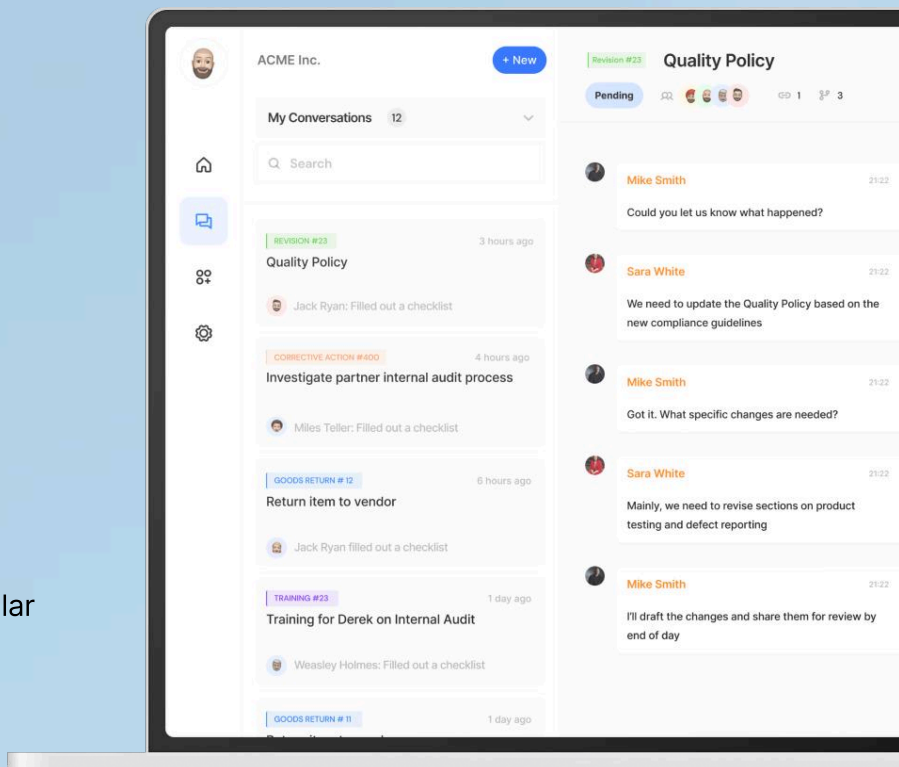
lar

ACME Inc.

+ New

My Conversations 12

Search

REVISION #23
3 hours ago
Quality Policy
Jack Ryan: Filled out a checklist

CORRECTIVE ACTION #400
4 hours ago
Investigate partner internal audit process
Miles Teller: Filled out a checklist

GOODS RETURN # 12
6 hours ago
Return item to vendor
Jack Ryan filled out a checklist

TRAINING #23
1 day ago
Training for Derek on Internal Audit
Weasley Holmes: Filled out a checklist

GOODS RETURN # 11
1 day ago
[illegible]

Revision #23 Quality Policy

Pending 1 3

Mike Smith 21:22
Could you let us know what happened?

Sara White 21:22
We need to update the Quality Policy based on the new compliance guidelines

Mike Smith 21:22
Got it. What specific changes are needed?

Sara White 21:22
Mainly, we need to revise sections on product testing and defect reporting

Mike Smith 21:22
I'll draft the changes and share them for review by end of day